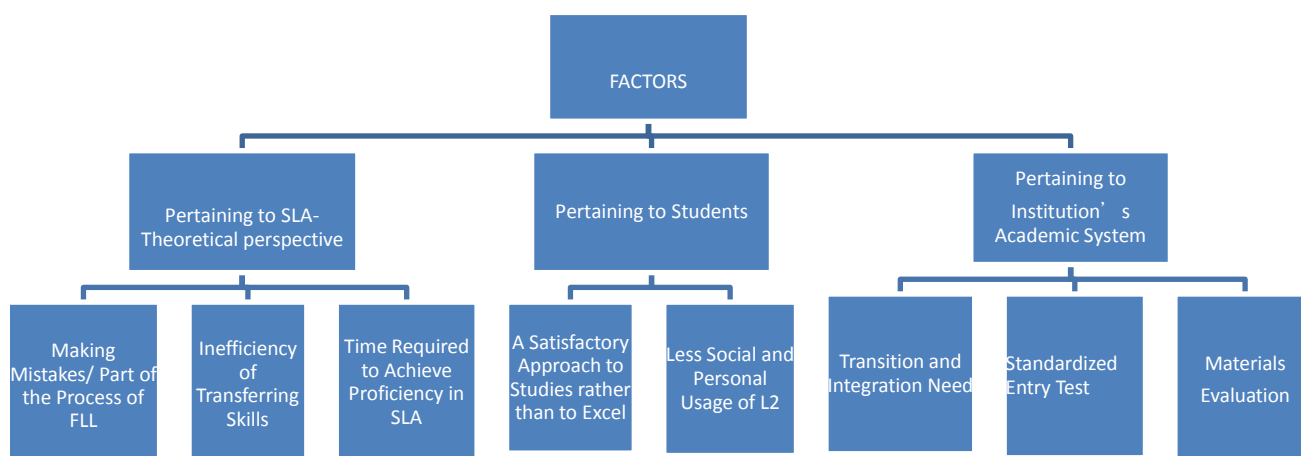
FACTORS

Pertaining to SLA-Theoretical perspective

Pertaining to Students

Pertaining to Institution’s Academic System

Making Mistakes/ Part of the Process of FLL

Inefficiency of Transferring Skills

Time Required to Achieve Proficiency in SLA

A Satisfactory Approach to Studies rather than to Excel

Less Social and Personal Usage of L2

Transition and Integration Need

Standardized Entry Test

Materials Evaluation